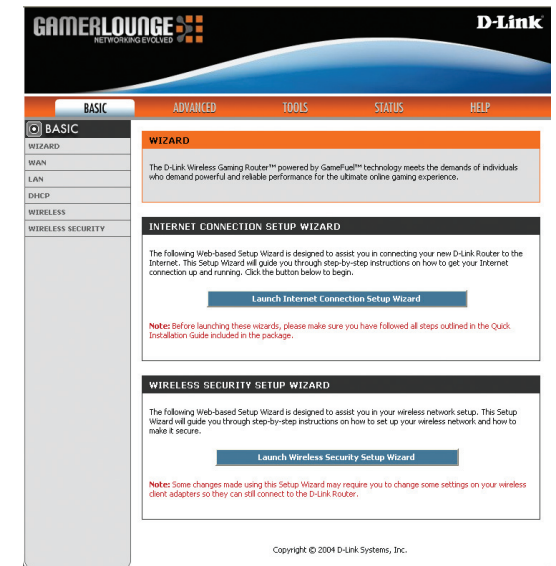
GAMERLOUNGE
NETWORKING EVOLVED

D-Link

BASIC
ADVANCED
TOOLS
STATUS
HELP

BASIC
WIZARD
WAN
LAN
DHCP
WIRELESS
WIRELESS SECURITY

WIZARD

The D-Link Wireless Gaming Router™ powered by GameFuel™ technology meets the demands of individuals who demand powerful and reliable performance for the ultimate online gaming experience.

INTERNET CONNECTION SETUP WIZARD

The following Web-based Setup Wizard is designed to assist you in connecting your new D-Link Router to the Internet. This Setup Wizard will guide you through step-by-step instructions on how to get your Internet connection up and running. Click the button below to begin.

Launch Internet Connection Setup Wizard

Note: Before launching these wizards, please make sure you have followed all steps outlined in the Quick Installation Guide included in the package.

WIRELESS SECURITY SETUP WIZARD

The following Web-based Setup Wizard is designed to assist you in your wireless network setup. This Setup Wizard will guide you through step-by-step instructions on how to set up your wireless network and how to make it secure.

Launch Wireless Security Setup Wizard

Note: Some changes made using this Setup Wizard may require you to change some settings on your wireless client adapters so they can still connect to the D-Link Router.

Copyright © 2004 D-Link Systems, Inc.